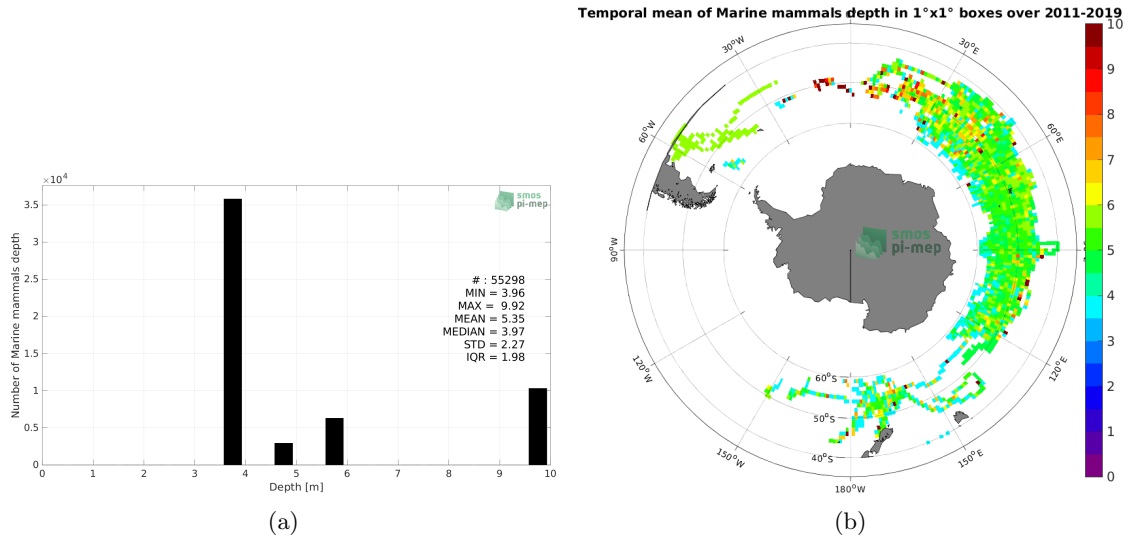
$\times 10^4$

smos pi-mep

Number of Marine mammals depth

3.5
3
2.5
2
1.5
1
0.5
0

# : 55298
MIN = 3.96
MAX = 9.92
MEAN = 5.35
MEDIAN = 3.97
STD = 2.27
IQR = 1.98

0 1 2 3 4 5 6 7 8 9 10

Depth [m]

(a)

Temporal mean of Marine mammals depth in 1°x1° boxes over 2011-2019

30°W
30°E
60°W
60°E
90°W
90°E
120°W
120°E
150°W
150°E
180°W
60°S
50°S
40°S

smos pi-mep

10
9
8
7
6
5
4
3
2
1
0

(b)